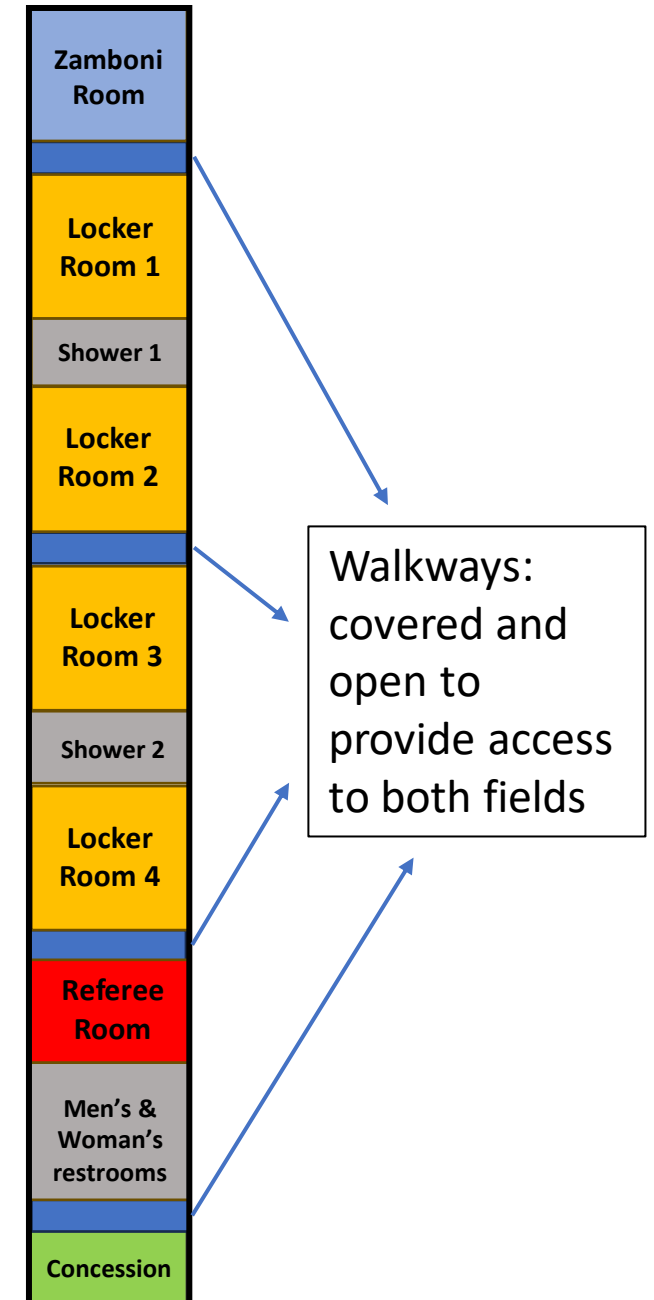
Zamboni Room

Locker Room 1

Shower 1

Locker Room 2

Locker Room 3

Shower 2

Locker Room 4

Referee Room

Men's & Woman's restrooms

Concession

Walkways: covered and open to provide access to both fields